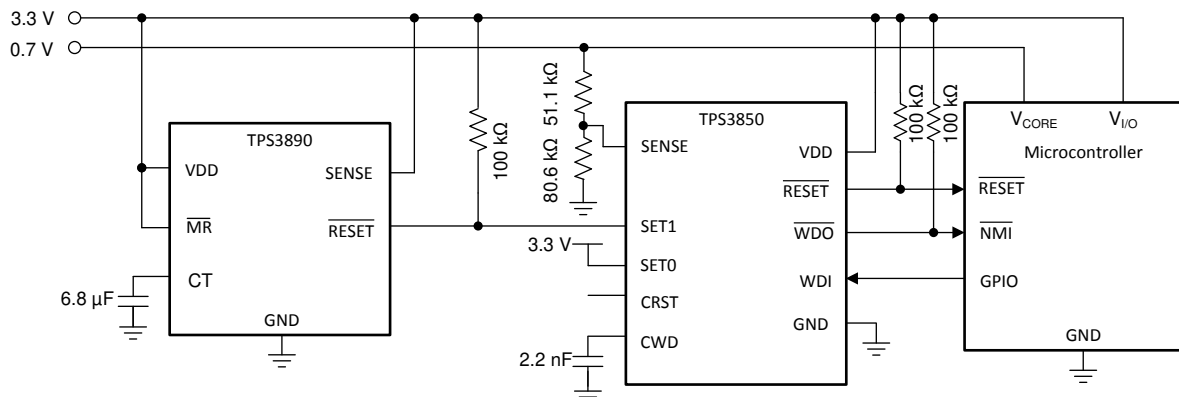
3.3 V
0.7 V
TPS3890
VDD
SENSE
$\overline{MR}$
$\overline{RESET}$
CT
6.8 µF
GND
100 kΩ
51.1 kΩ
80.6 kΩ
TPS3850
SENSE
VDD
$\overline{RESET}$
SET1
$\overline{WDO}$
3.3 V
SET0
WDI
CRST
GND
2.2 nF
CWD
100 kΩ
100 kΩ
$V_{CORE}$
$V_{I/O}$
Microcontroller
$\overline{RESET}$
$\overline{NMI}$
GPIO
GND